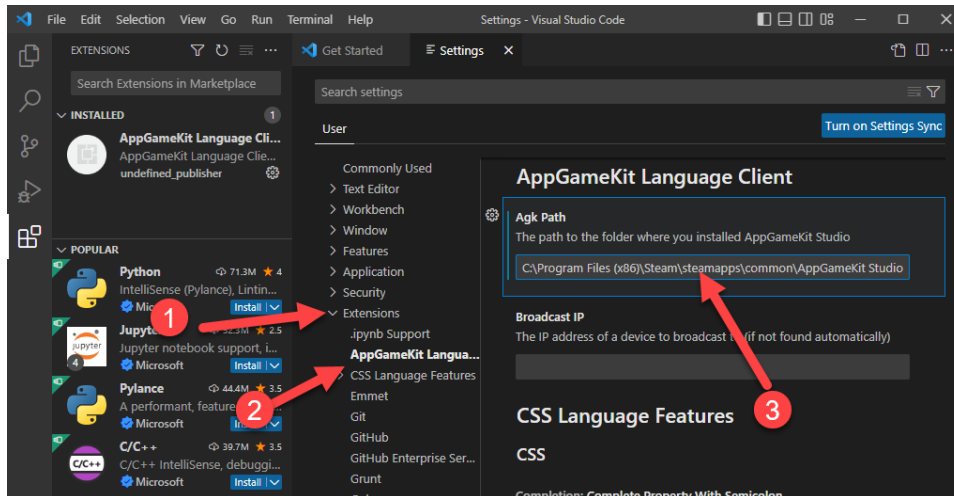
File Edit Selection View Go Run Terminal Help

Settings - Visual Studio Code

EXTENSIONS

Search Extensions in Marketplace

INSTALLED 1

AppGameKit Language Cli...
AppGameKit Language Clie...
undefined_publisher

POPULAR

Python 71.3M ★ 4
IntelliSense (Pylance), Lintin...
Microsoft Install

Jupyter 32.3M ★ 2.5
Jupyter notebook support, i...
Microsoft Install

Pylance 44.4M ★ 3.5
A performant, feature...
Microsoft Install

C/C++ 39.7M ★ 3.5
C/C++ IntelliSense, debuggi...
Microsoft Install

Get Started

Settings

Search settings

User

Turn on Settings Sync

Commonly Used
Text Editor
Workbench
Window
Features
Application
Security
Extensions
.ipynb Support
AppGameKit Langua...
CSS Language Features
Emmet
Git
GitHub
GitHub Enterprise Ser...
Grunt

AppGameKit Language Client

Agk Path
The path to the folder where you installed AppGameKit Studio
C:\Program Files (x86)\Steam\steamapps\common\AppGameKit Studio

Broadcast IP
The IP address of a device to broadcast t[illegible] (if not found automatically)

CSS Language Features

CSS

1

2

3